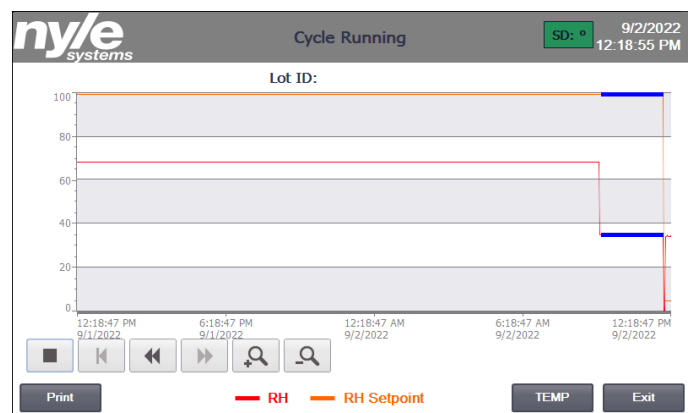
nyle systems

Cycle Running

SD: °

9/2/2022
12:18:55 PM

Lot ID:

100
80
60
40
20
0

12:18:47 PM
9/1/2022

6:18:47 PM
9/1/2022

12:18:47 AM
9/2/2022

6:18:47 AM
9/2/2022

12:18:47 PM
9/2/2022

Print

RH

RH Setpoint

TEMP

Exit